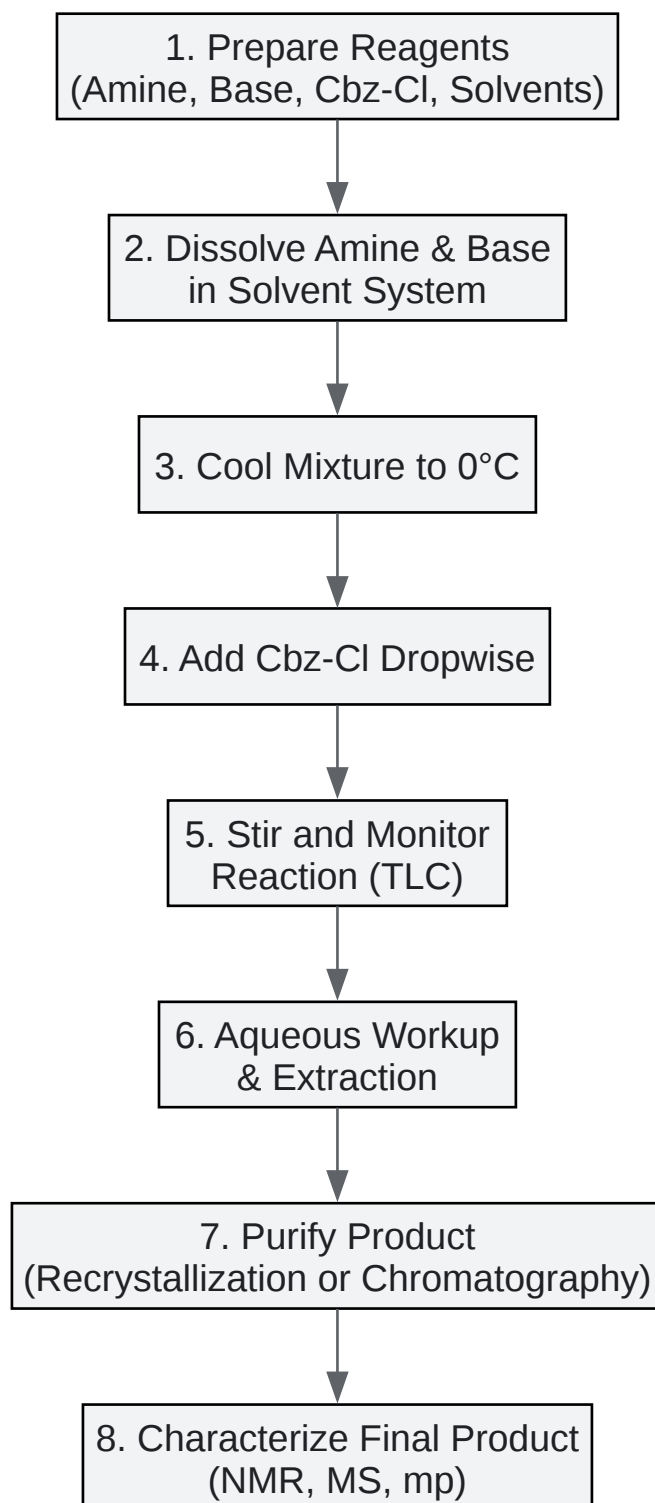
1. Prepare Reagents
(Amine, Base, Cbz-Cl, Solvents)

2. Dissolve Amine & Base
in Solvent System

3. Cool Mixture to 0°C

4. Add Cbz-Cl Dropwise

5. Stir and Monitor
Reaction (TLC)

6. Aqueous Workup
& Extraction

7. Purify Product
(Recrystallization or Chromatography)

8. Characterize Final Product
(NMR, MS, mp)